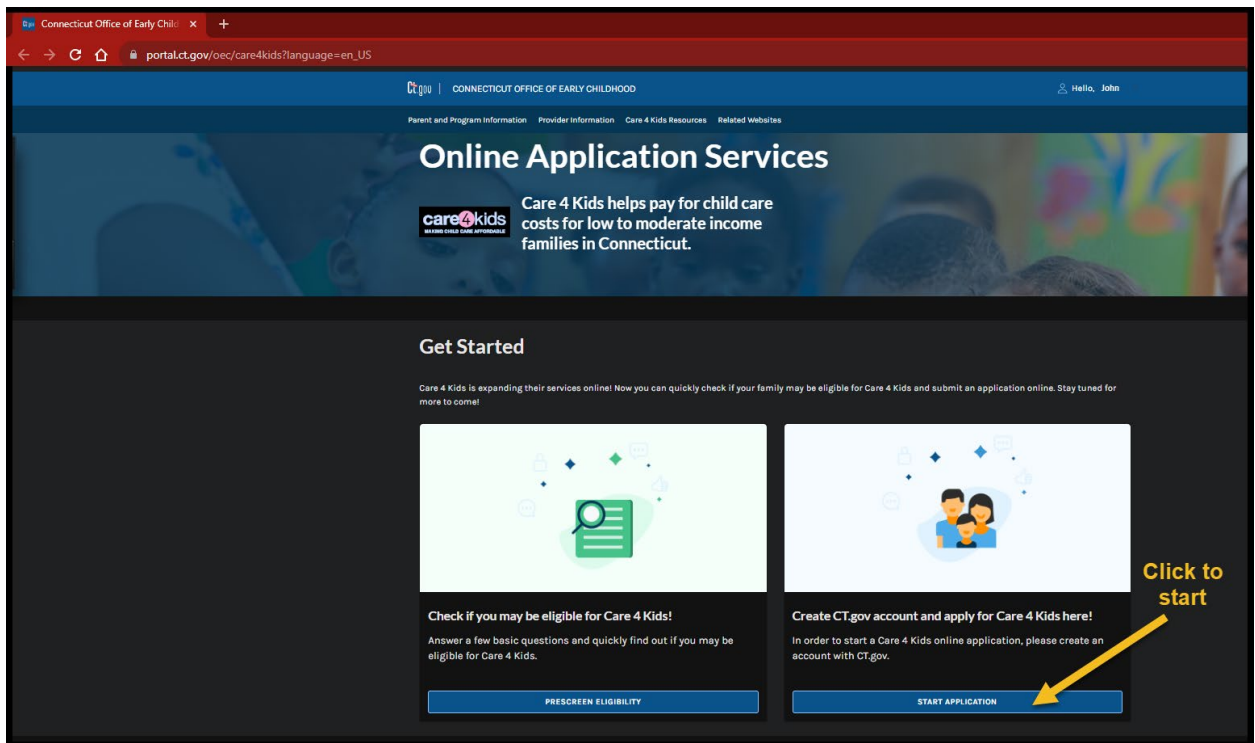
Connecticut Office of Early Child ×

portal.ct.gov/oec/care4kids?language=en_US

CT.gov | CONNECTICUT OFFICE OF EARLY CHILDHOOD

Hello, John

Parent and Program Information Provider Information Care 4 Kids Resources Related Websites

Online Application Services

care4kids MAKING CHILD CARE AFFORDABLE

Care 4 Kids helps pay for child care costs for low to moderate income families in Connecticut.

Get Started

Care 4 Kids is expanding their services online! Now you can quickly check if your family may be eligible for Care 4 Kids and submit an application online. Stay tuned for more to come!

Check if you may be eligible for Care 4 Kids!

Answer a few basic questions and quickly find out if you may be eligible for Care 4 Kids.

PRESCREEN ELIGIBILITY

Create CT.gov account and apply for Care 4 Kids here!

In order to start a Care 4 Kids online application, please create an account with CT.gov.

START APPLICATION

Click to start